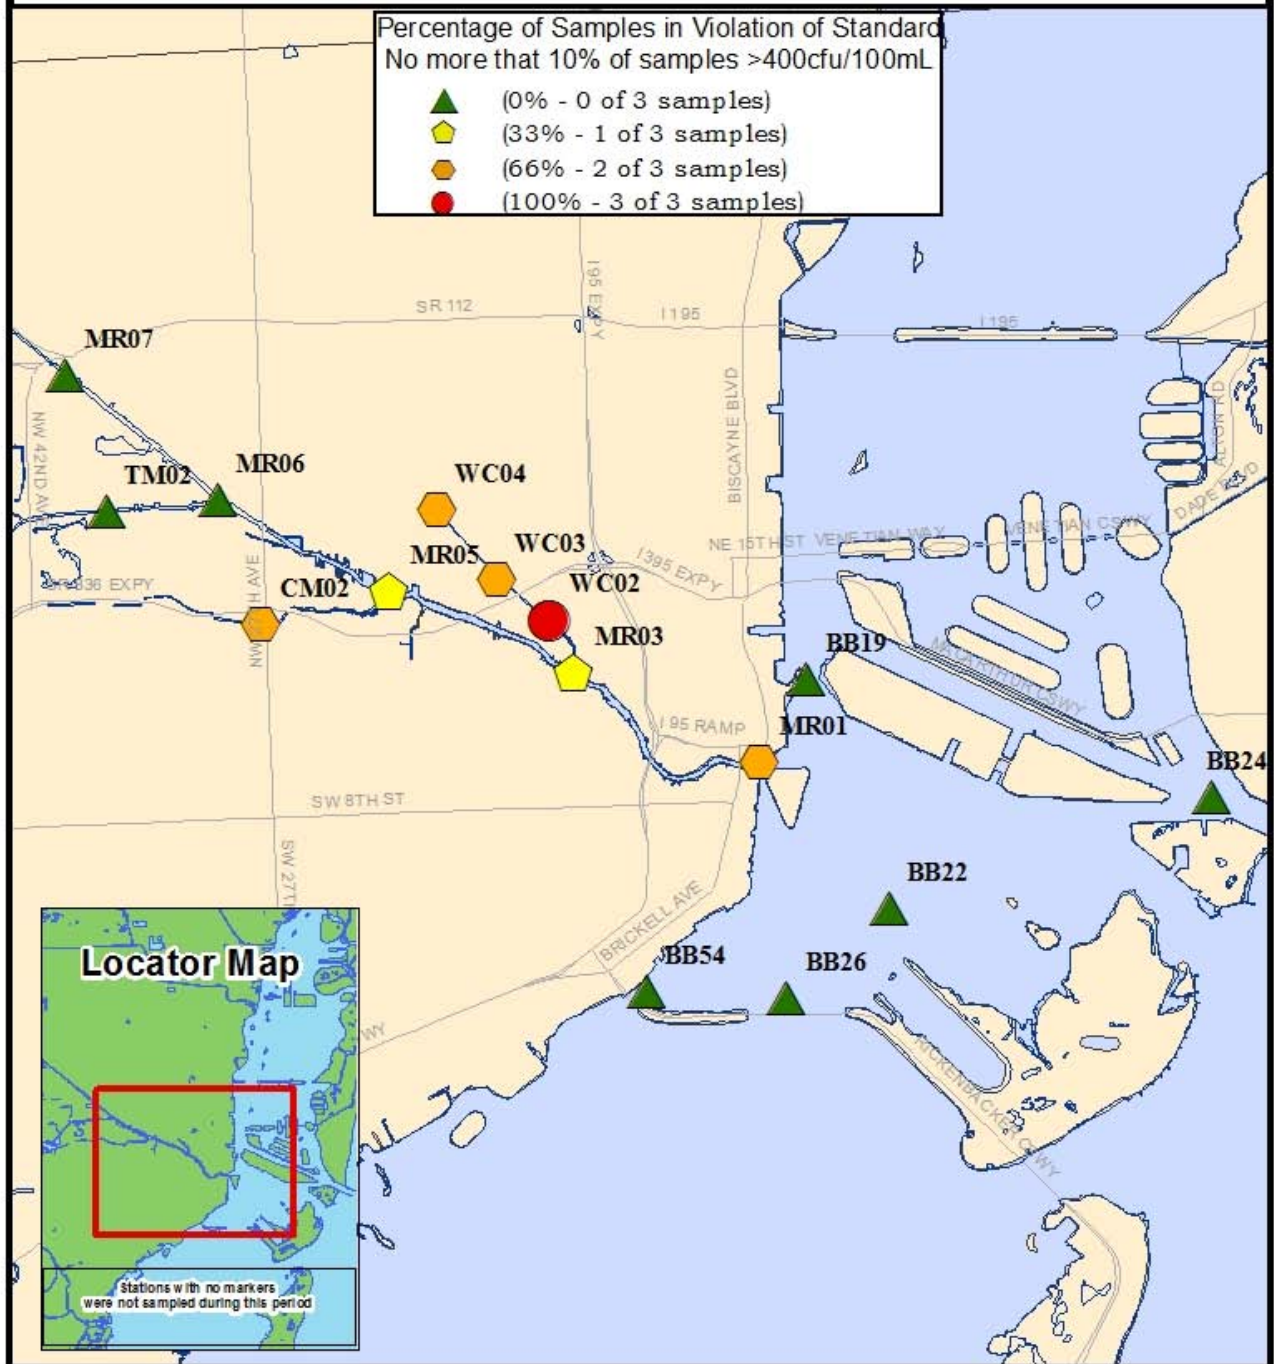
Percentage of Samples in Violation of Standard
No more that 10% of samples >400cfu/100mL
(0% - 0 of 3 samples)
(33% - 1 of 3 samples)
(66% - 2 of 3 samples)
(100% - 3 of 3 samples)

SR 112
I 95 EXPY
I 195
I 195
MR07
NW 42ND AVE
TM02
MR06
WC04
BISCAYNE BLVD
ALTON RD
DADE BLVD
NE 15TH ST
VENETIAN WAY
VENETIAN CSWY
SR 836 EXPY
CM02
MR05
WC03
I 395 EXPY
WC02
NW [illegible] AVE
MR03
BB19
MACARTHUR CSWY
I 95 RAMP
MR01
BB24
SW 8TH ST
SW 27TH
BB22
BRICKELL AVE
BB54
BB26
RICKENBACKER CSWY
Locator Map
Stations with no markers were not sampled during this period